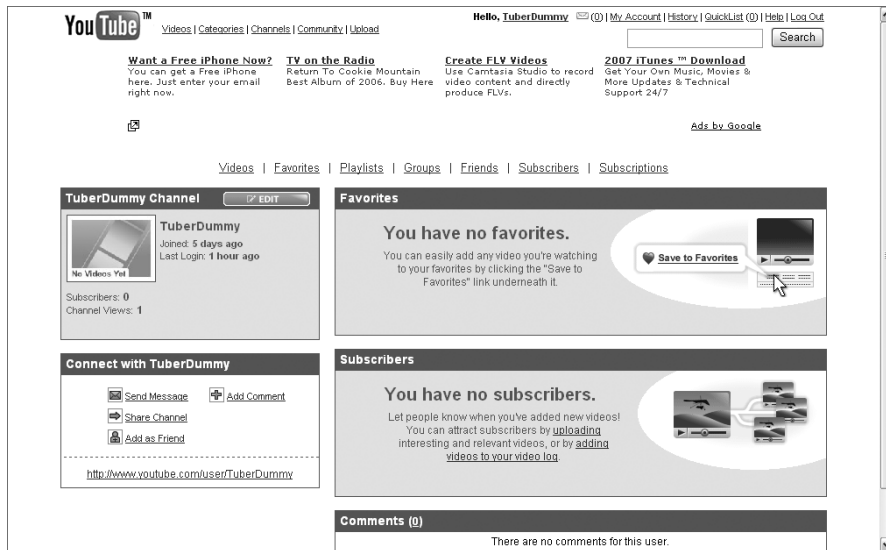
YouTube™

Videos | Categories | Channels | Community | Upload

Hello, TuberDummy (0) | My Account | History | QuickList (0) | Help | Log Out

Search

Want a Free iPhone Now?
You can get a Free iPhone here. Just enter your email right now.

TV on the Radio
Return To Cookie Mountain Best Album of 2006. Buy Here

Create FLV Videos
Use Camtasia Studio to record video content and directly produce FLVs.

2007 iTunes ™ Download
Get Your Own Music, Movies & More Updates & Technical Support 24/7

Ads by Google

Videos | Favorites | Playlists | Groups | Friends | Subscribers | Subscriptions

TuberDummy Channel

EDIT

No Videos Yet

TuberDummy
Joined: 5 days ago
Last Login: 1 hour ago

Subscribers: 0
Channel Views: 1

Favorites

You have no favorites.

You can easily add any video you're watching to your favorites by clicking the "Save to Favorites" link underneath it.

Save to Favorites

Connect with TuberDummy

Send Message

Add Comment

Share Channel

Add as Friend

http://www.youtube.com/user/TuberDummy

Subscribers

You have no subscribers.

Let people know when you've added new videos! You can attract subscribers by uploading interesting and relevant videos, or by adding videos to your video log.

Comments (0)

There are no comments for this user.